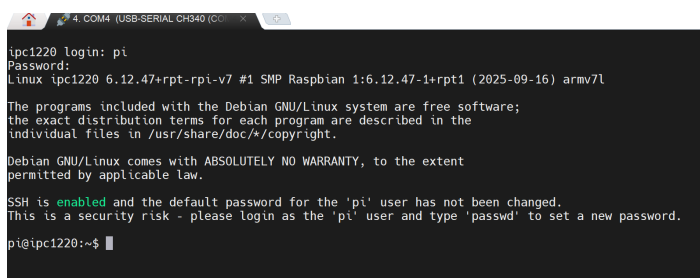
4. COM4 (USB-SERIAL CH340 (CO

ipc1220 login: pi
Password:
Linux ipc1220 6.12.47+rpt-rpi-v7 #1 SMP Raspbian 1:6.12.47-1+rpt1 (2025-09-16) armv7l

The programs included with the Debian GNU/Linux system are free software; the exact distribution terms for each program are described in the individual files in /usr/share/doc/*/copyright.

Debian GNU/Linux comes with ABSOLUTELY NO WARRANTY, to the extent permitted by applicable law.

SSH is enabled and the default password for the 'pi' user has not been changed.
This is a security risk - please login as the 'pi' user and type 'passwd' to set a new password.

pi@ipc1220:~$